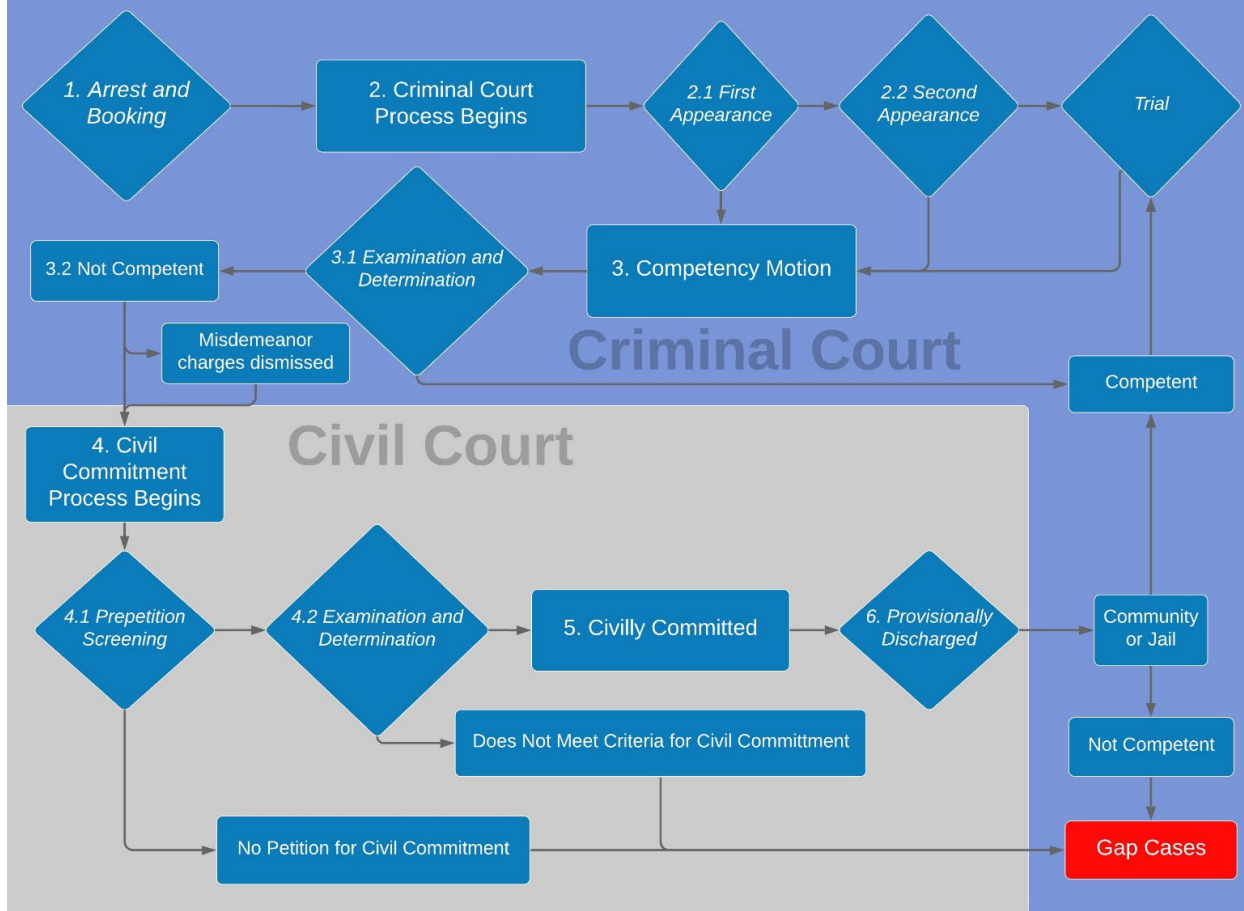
1. Arrest and Booking

2. Criminal Court Process Begins

2.1 First Appearance

2.2 Second Appearance

Trial

3.2 Not Competent

3.1 Examination and Determination

3. Competency Motion

Misdemeanor charges dismissed

Criminal Court

Competent

Civil Court

4. Civil Commitment Process Begins

4.1 Prepetition Screening

4.2 Examination and Determination

5. Civilly Committed

6. Provisionally Discharged

Community or Jail

Does Not Meet Criteria for Civil Committment

Not Competent

No Petition for Civil Commitment

Gap Cases